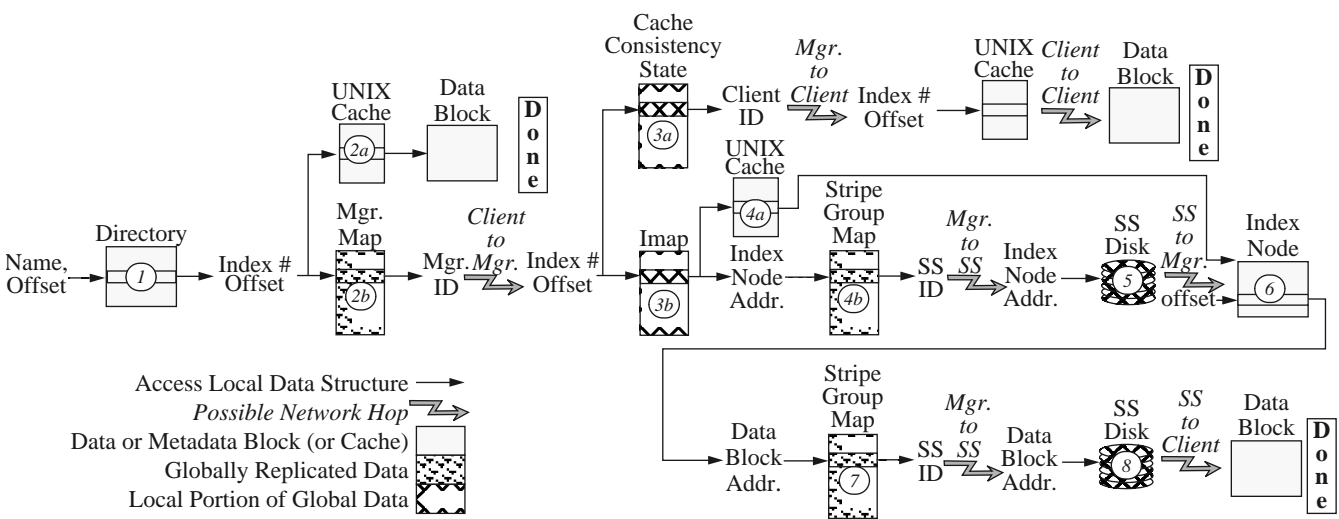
Name, Offset

Directory

1

Index # Offset

UNIX Cache

2a

Data Block

Done

Mgr. Map

2b

Mgr. ID

Client to Mgr.

Index # Offset

Cache Consistency State

3a

Client ID

Mgr. to Client

Index # Offset

UNIX Cache

Client to Client

Data Block

Done

UNIX Cache

4a

Imap

3b

Index Node Addr.

Stripe Group Map

4b

SS ID

Mgr. to SS

Index Node Addr.

SS Disk

5

SS to Mgr.

offset

Index Node

6

Data Block Addr.

Stripe Group Map

7

SS ID

Mgr. to SS

Data Block Addr.

SS Disk

8

SS to Client

Data Block

Done

Access Local Data Structure

Possible Network Hop

Data or Metadata Block (or Cache)

Globally Replicated Data

Local Portion of Global Data